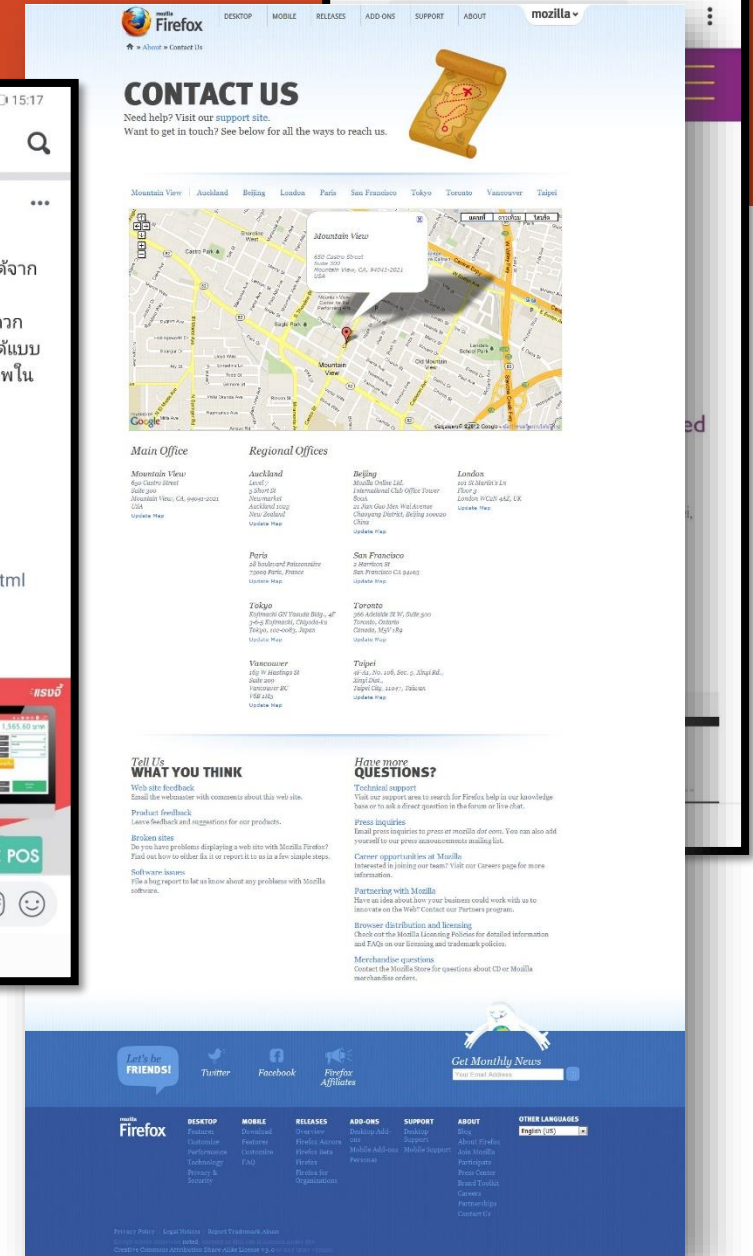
mozilla Firefox DESKTOP MOBILE RELEASES ADD-ONS SUPPORT ABOUT mozilla

» About » Contact Us

CONTACT US

Need help? Visit our support site.
Want to get in touch? See below for all the ways to reach us.

Mountain View | Auckland Beijing London Paris San Francisco Tokyo Toronto Vancouver Taipei

Mountain View
650 Castro Street
Suite 300
Mountain View, CA, 94041-2021
USA

Main Office

Mountain View
650 Castro Street
Suite 300
Mountain View, CA, 94041-2021
USA
Update Map

Regional Offices

Auckland
Level 7
5 Short St
Newmarket
Auckland 1023
New Zealand
Update Map

Beijing
Mozilla Online Ltd.
International Club Office Tower
800A
21 Jian Guo Men Wai Avenue
Chaoyang District, Beijing 100020
China
Update Map

London
101 St Martin's Ln
Floor 2
London WC2N 4AZ, UK
Update Map

Paris
28 boulevard Poissonnière
75009 Paris, France
Update Map

San Francisco
2 Harrison St
San Francisco CA 94105
Update Map

Tokyo
Kojimachi GN Yasuda Bldg., 4F
3-6-5 Kojimachi, Chiyoda-ku
Tokyo, 102-0083, Japan
Update Map

Toronto
366 Adelaide St W, Suite 500
Toronto, Ontario
Canada, M5V 1R9
Update Map

Vancouver
163 W Hastings St
Suite 209
Vancouver BC
V6B 1H5
Update Map

Taipei
4F-A1, No. 106, Sec. 5, Xinyi Rd.,
Xinyi Dist.,
Taipei City, 11047, Taiwan
Update Map

Tell Us
WHAT YOU THINK

Web site feedback
Email the webmaster with comments about this web site.

Product feedback
Leave feedback and suggestions for our products.

Broken sites
Do you have problems displaying a web site with Mozilla Firefox? Find out how to either fix it or report it to us in a few simple steps.

Software issues
File a bug report to let us know about any problems with Mozilla software.

Have more
QUESTIONS?

Technical support
Visit our support area to search for Firefox help in our knowledge base or to ask a direct question in the forum or live chat.

Press inquiries
Email press inquiries to press at mozilla dot com. You can also add yourself to our press announcements mailing list.

Career opportunities at Mozilla
Interested in joining our team? Visit our Careers page for more information.

Partnering with Mozilla
Have an idea about how your business could work with us to innovate on the Web? Contact our Partners program.

Browser distribution and licensing
Check out the Mozilla Licensing Policies for detailed information and FAQs on our licensing and trademark policies.

Merchandise questions
Contact the Mozilla Store for questions about CD or Mozilla merchandise orders.

Let's be FRIENDS! Twitter Facebook Firefox Affiliates

Get Monthly News
Your Email Address

Firefox
DESKTOP Features Customize Performance Technology Privacy & Security
MOBILE Download Features Customize FAQ
RELEASES Overview Firefox Aurora Firefox Beta Firefox Firefox for Organizations
ADD-ONS Desktop Add-ons Mobile Add-ons Personas
SUPPORT Desktop Support Mobile Support
ABOUT Blog About Firefox Join Mozilla Participate Press Center Brand Toolkit Careers Partnerships Contact Us
OTHER LANGUAGES English (US)

Privacy Policy Legal Notices Report Trademark Abuse

15:17
ได้จาก
วก
ด้แบบ
พใน
tml
แรงดี
1,565.60 บาท
POS
ed